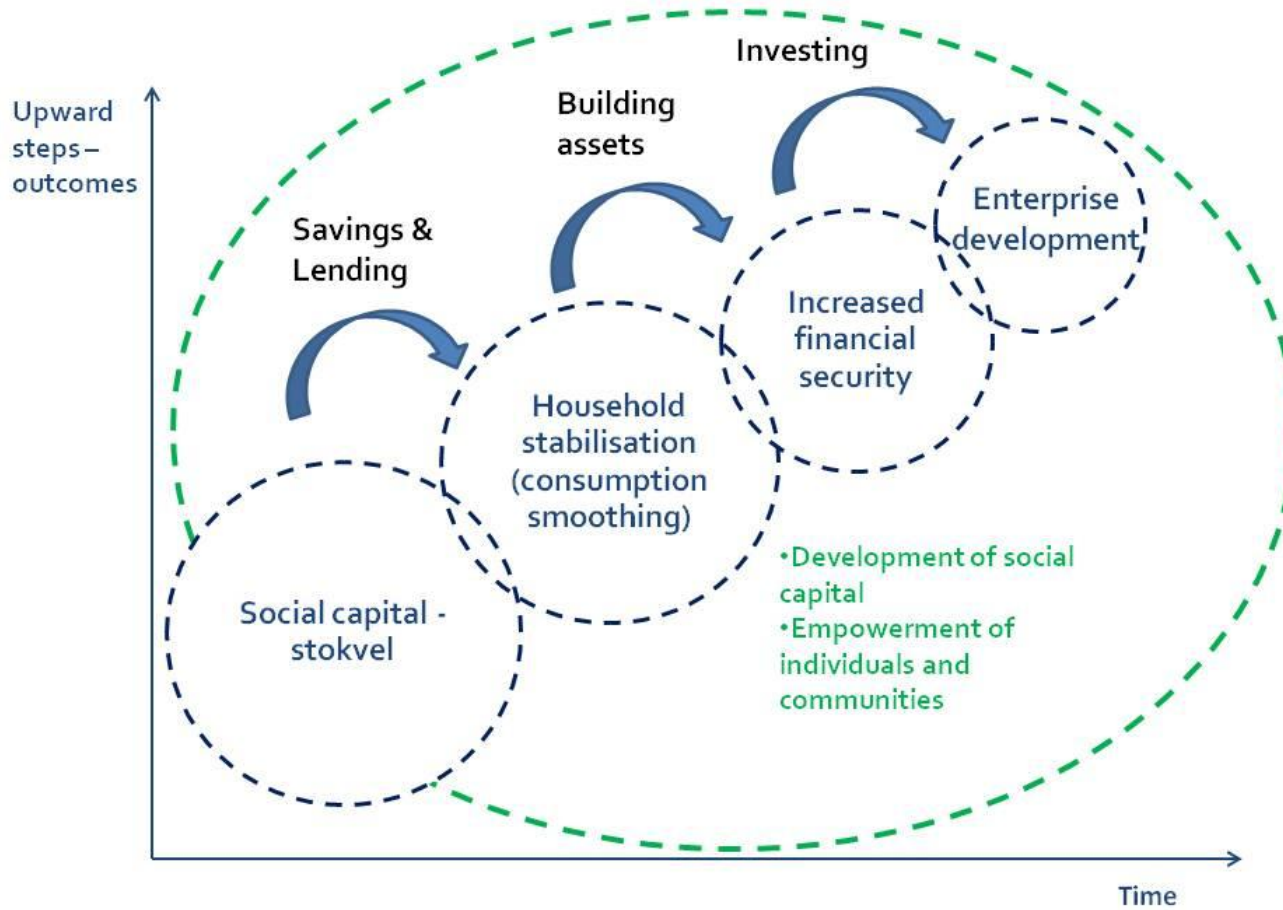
Upward steps – outcomes

Investing

Building assets

Savings & Lending

Enterprise development

Increased financial security

Household stabilisation (consumption smoothing)

Social capital - stokvel

•Development of social capital
•Empowerment of individuals and communities

Time